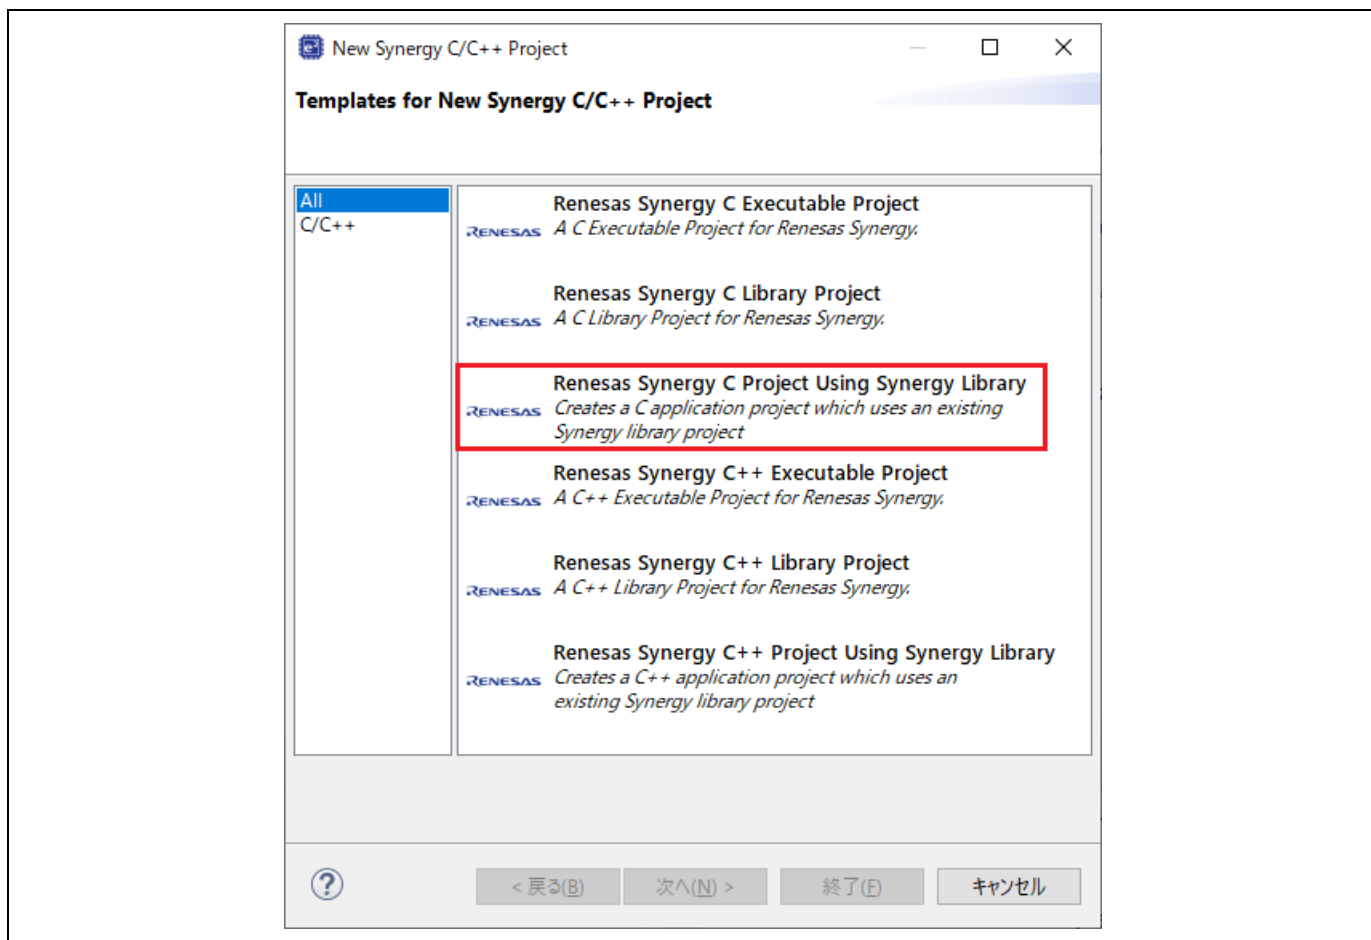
New Synergy C/C++ Project

Templates for New Synergy C/C++ Project

All
C/C++

Renesas Synergy C Executable Project
RENESAS A C Executable Project for Renesas Synergy.

Renesas Synergy C Library Project
RENESAS A C Library Project for Renesas Synergy.

Renesas Synergy C Project Using Synergy Library
RENESAS Creates a C application project which uses an existing Synergy library project

Renesas Synergy C++ Executable Project
RENESAS A C++ Executable Project for Renesas Synergy.

Renesas Synergy C++ Library Project
RENESAS A C++ Library Project for Renesas Synergy.

Renesas Synergy C++ Project Using Synergy Library
RENESAS Creates a C++ application project which uses an existing Synergy library project

?

< 戻る(B) 次へ(N) > 終了(F) キャンセル